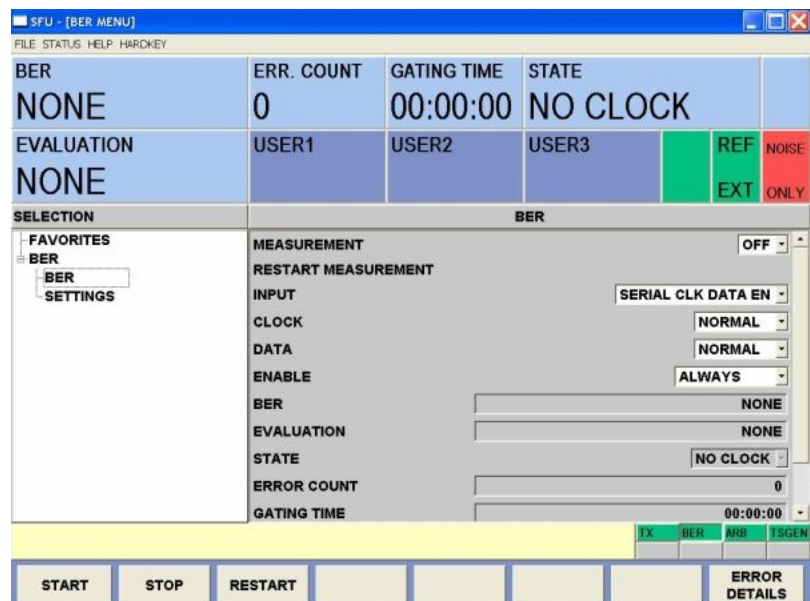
SFU - [BER MENU]

FILE STATUS HELP HARDKEY

| BER | ERR. COUNT | GATING TIME | STATE |
|---|---|---|---|
| NONE | 0 | 00:00:00 | NO CLOCK |

| EVALUATION | USER1 | USER2 | USER3 | | REF EXT | NOISE ONLY |
|---|---|---|---|---|---|---|
| NONE | | | | | | |

SELECTION

FAVORITES
BER
BER
SETTINGS

BER

| | |
|---|---|
| MEASUREMENT | OFF |
| RESTART MEASUREMENT | |
| INPUT | SERIAL CLK DATA EN |
| CLOCK | NORMAL |
| DATA | NORMAL |
| ENABLE | ALWAYS |
| BER | NONE |
| EVALUATION | NONE |
| STATE | NO CLOCK |
| ERROR COUNT | 0 |
| GATING TIME | 00:00:00 |

TX BER ARB TSGEN

START STOP RESTART ERROR DETAILS